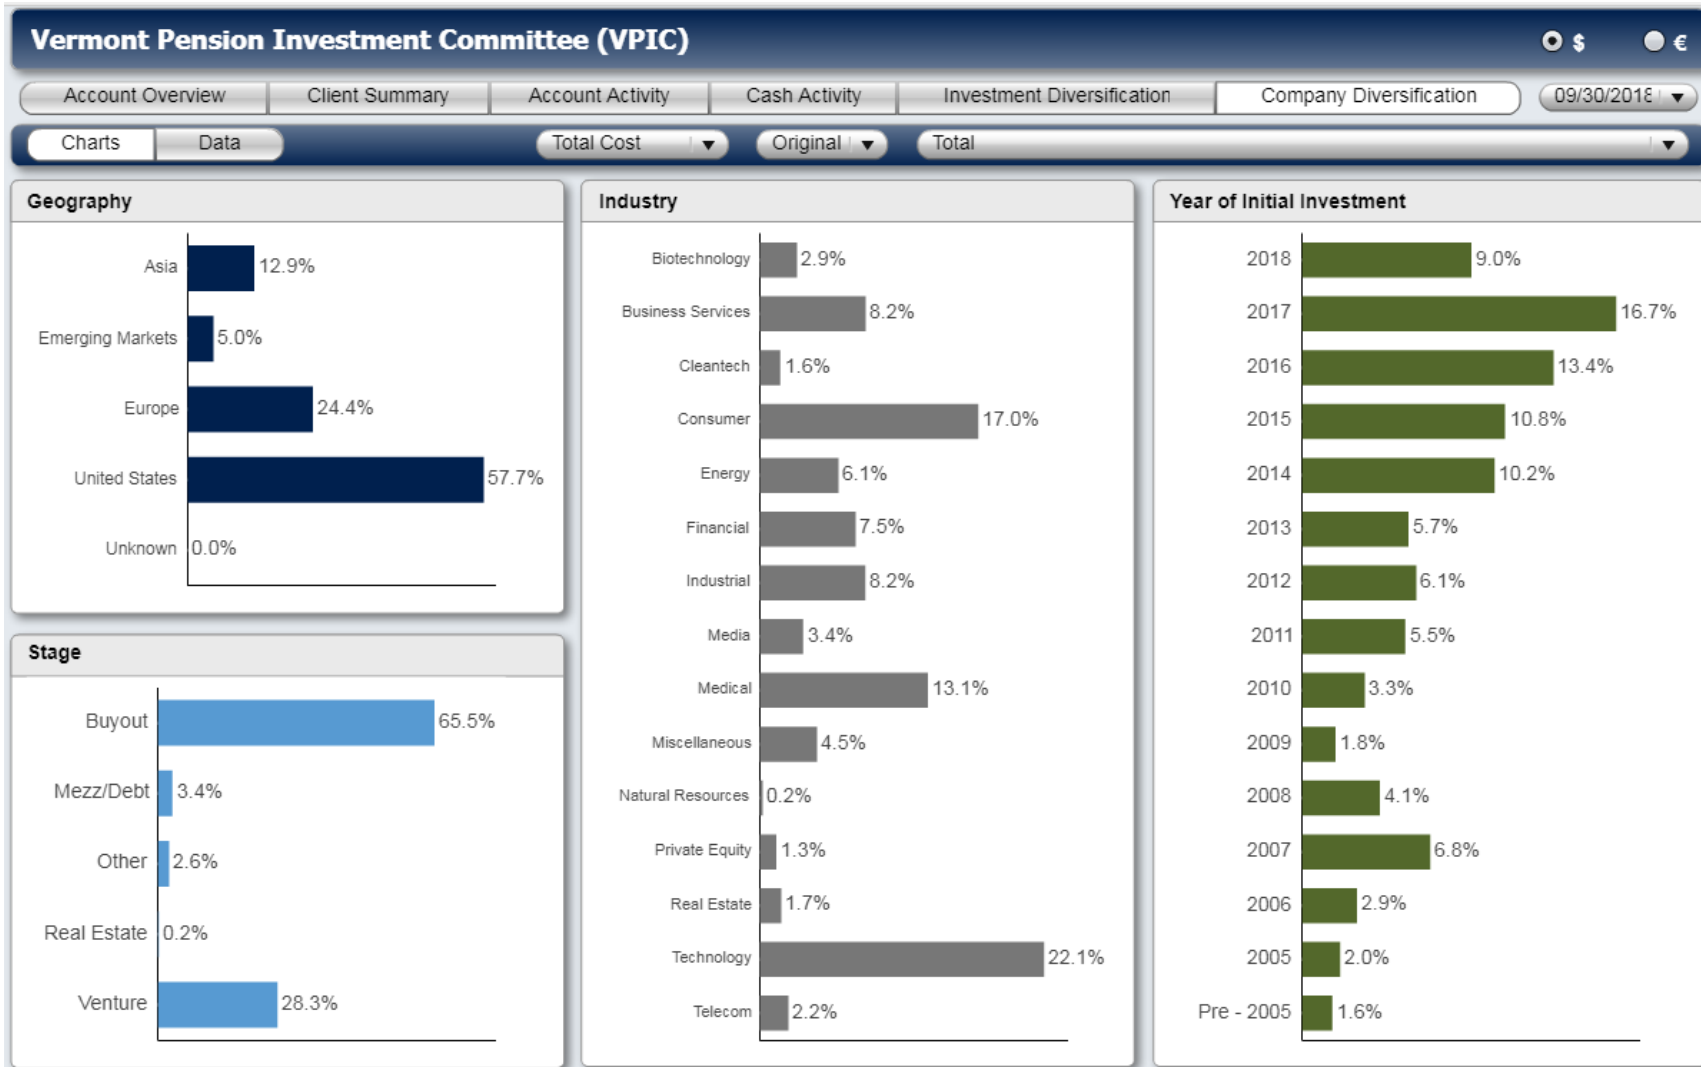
Vermont Pension Investment Committee (VPIC)

$ €

Account Overview | Client Summary | Account Activity | Cash Activity | Investment Diversification | Company Diversification | 09/30/2018

Charts | Data | Total Cost | Original | Total

Geography

Asia 12.9%
Emerging Markets 5.0%
Europe 24.4%
United States 57.7%
Unknown 0.0%

Stage

Buyout 65.5%
Mezz/Debt 3.4%
Other 2.6%
Real Estate 0.2%
Venture 28.3%

Industry

Biotechnology 2.9%
Business Services 8.2%
Cleantech 1.6%
Consumer 17.0%
Energy 6.1%
Financial 7.5%
Industrial 8.2%
Media 3.4%
Medical 13.1%
Miscellaneous 4.5%
Natural Resources 0.2%
Private Equity 1.3%
Real Estate 1.7%
Technology 22.1%
Telecom 2.2%

Year of Initial Investment

2018 9.0%
2017 16.7%
2016 13.4%
2015 10.8%
2014 10.2%
2013 5.7%
2012 6.1%
2011 5.5%
2010 3.3%
2009 1.8%
2008 4.1%
2007 6.8%
2006 2.9%
2005 2.0%
Pre - 2005 1.6%